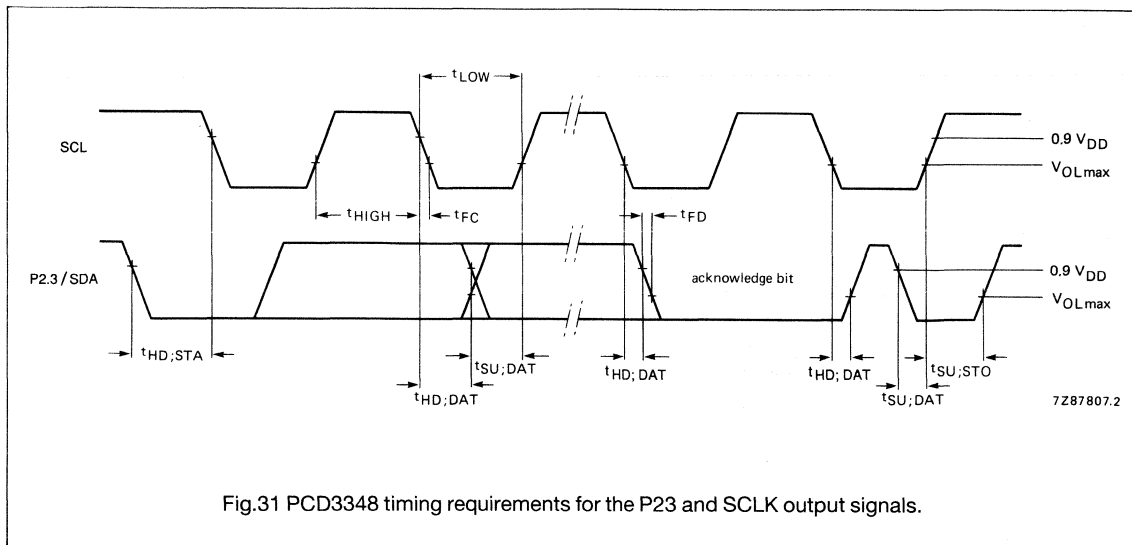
$t_{LOW}$

SCL

$0.9\ V_{DD}$

$V_{OL\,max}$

$t_{HIGH}$

$t_{FC}$

$t_{FD}$

P2.3 / SDA

acknowledge bit

$0.9\ V_{DD}$

$V_{OL\,max}$

$t_{HD;STA}$

$t_{SU;DAT}$

$t_{HD;DAT}$

$t_{HD;DAT}$

$t_{SU;STO}$

$t_{HD;DAT}$

$t_{SU;DAT}$

7Z87807.2

Fig.31 PCD3348 timing requirements for the P23 and SCLK output signals.